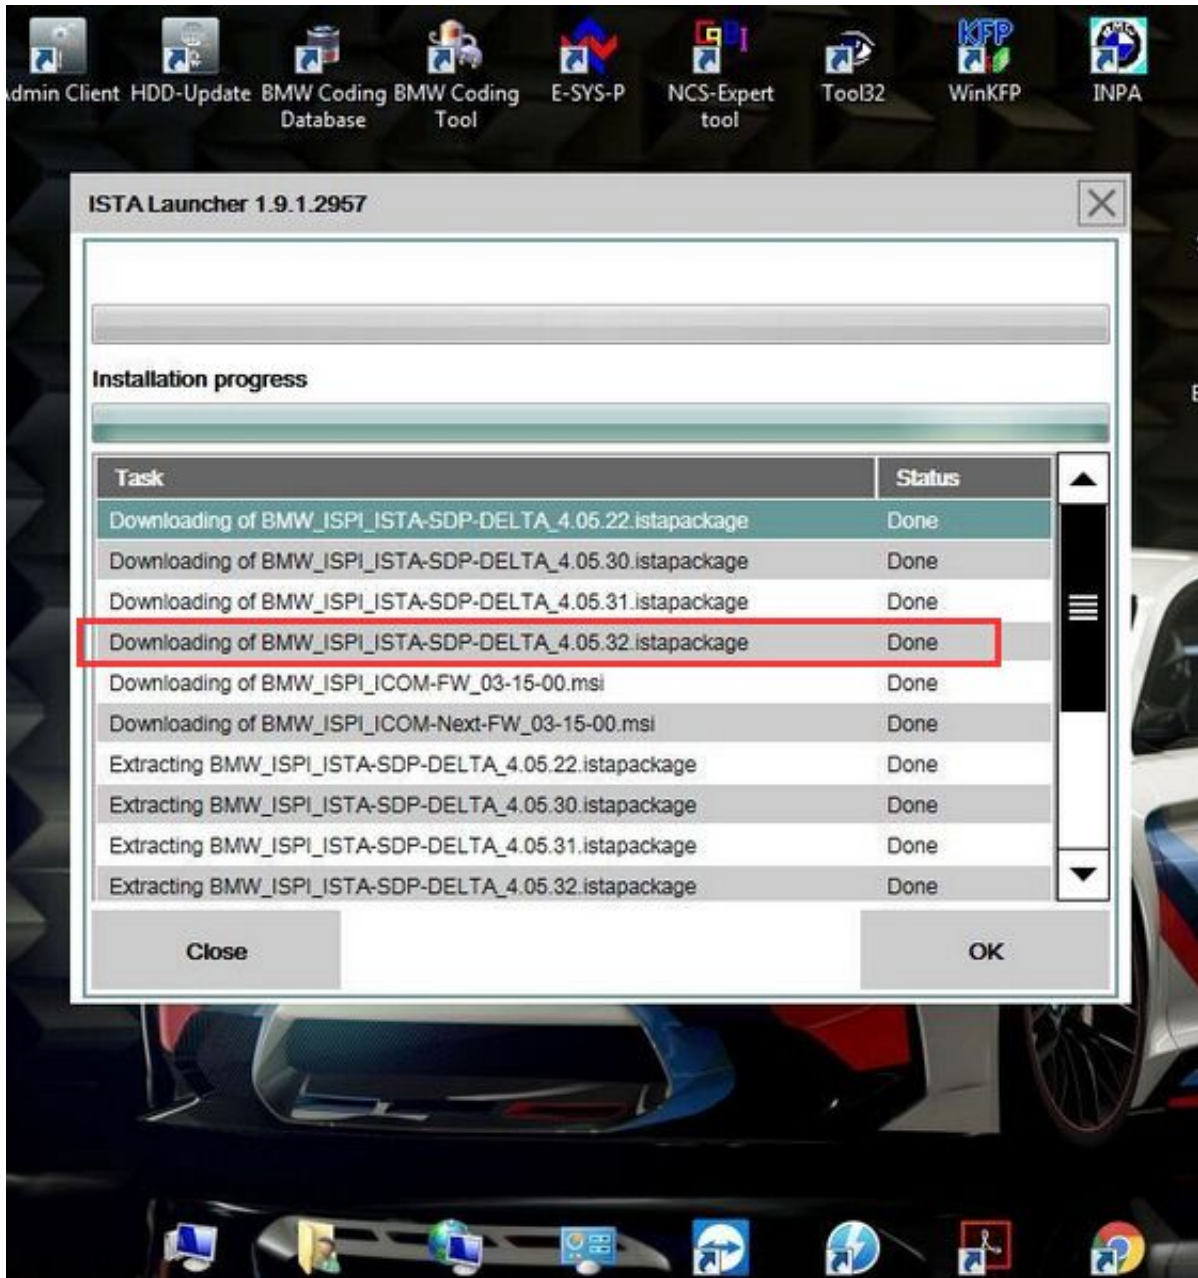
dmin Client HDD-Update BMW Coding Database BMW Coding Tool E-SYS-P NCS-Expert tool Tool32 WinKFP INPA

ISTA Launcher 1.9.1.2957

Installation progress

| Task | Status |
|---|---|
| Downloading of BMW_ISPI_ISTA-SDP-DELTA_4.05.22.istapackage | Done |
| Downloading of BMW_ISPI_ISTA-SDP-DELTA_4.05.30.istapackage | Done |
| Downloading of BMW_ISPI_ISTA-SDP-DELTA_4.05.31.istapackage | Done |
| Downloading of BMW_ISPI_ISTA-SDP-DELTA_4.05.32.istapackage | Done |
| Downloading of BMW_ISPI_ICOM-FW_03-15-00.msi | Done |
| Downloading of BMW_ISPI_ICOM-Next-FW_03-15-00.msi | Done |
| Extracting BMW_ISPI_ISTA-SDP-DELTA_4.05.22.istapackage | Done |
| Extracting BMW_ISPI_ISTA-SDP-DELTA_4.05.30.istapackage | Done |
| Extracting BMW_ISPI_ISTA-SDP-DELTA_4.05.31.istapackage | Done |
| Extracting BMW_ISPI_ISTA-SDP-DELTA_4.05.32.istapackage | Done |

Close

OK